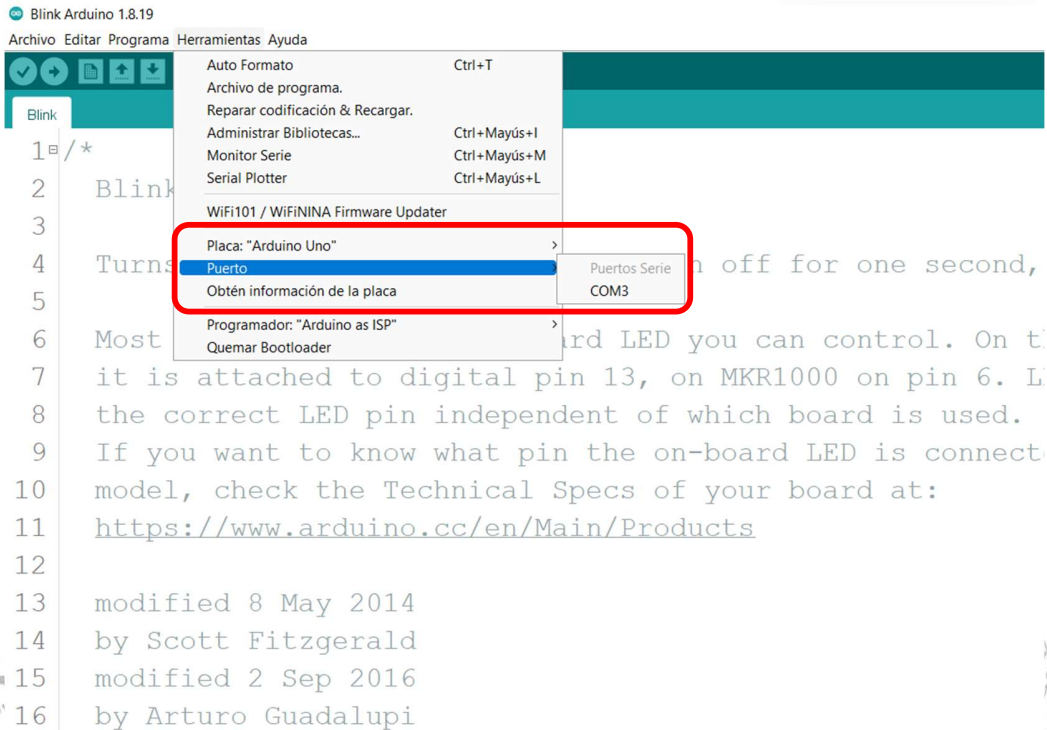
Blink Arduino 1.8.19

Archivo Editar Programa Herramientas Ayuda

Auto Formato Ctrl+T
Archivo de programa.
Reparar codificación & Recargar.
Administrar Bibliotecas... Ctrl+Mayús+I
Monitor Serie Ctrl+Mayús+M
Serial Plotter Ctrl+Mayús+L
WiFi101 / WiFiNINA Firmware Updater
Placa: "Arduino Uno"
Puerto
Obtén información de la placa
Programador: "Arduino as ISP"
Quemar Bootloader

Puertos Serie
COM3

Blink

1 /*
2 Blink
3
4 Turns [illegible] off for one second,
5
6 Most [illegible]rd LED you can control. On t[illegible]
7 it is attached to digital pin 13, on MKR1000 on pin 6. L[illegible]
8 the correct LED pin independent of which board is used.
9 If you want to know what pin the on-board LED is connect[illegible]
10 model, check the Technical Specs of your board at:
11 https://www.arduino.cc/en/Main/Products
12
13 modified 8 May 2014
14 by Scott Fitzgerald
15 modified 2 Sep 2016
16 by Arturo Guadalupi